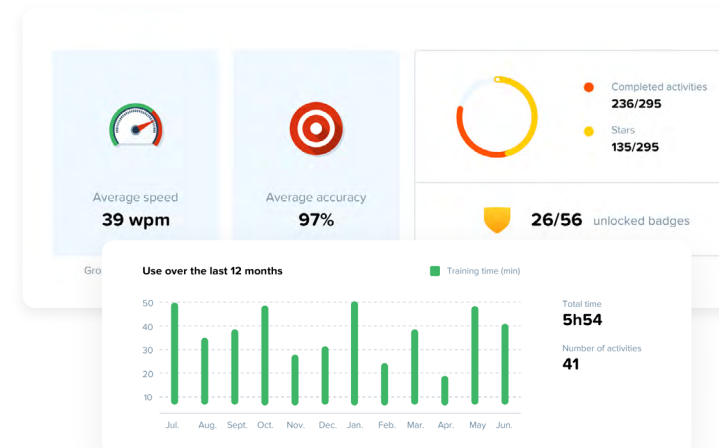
Average speed
39 wpm

Average accuracy
97%

Completed activities
236/295

Stars
135/295

26/56 unlocked badges

Gro

Use over the last 12 months

Training time (min)

50
40
30
20
10

Jul. Aug. Sept. Oct. Nov. Dec. Jan. Feb. Mar. Apr. May Jun.

Total time
5h54

Number of activities
41